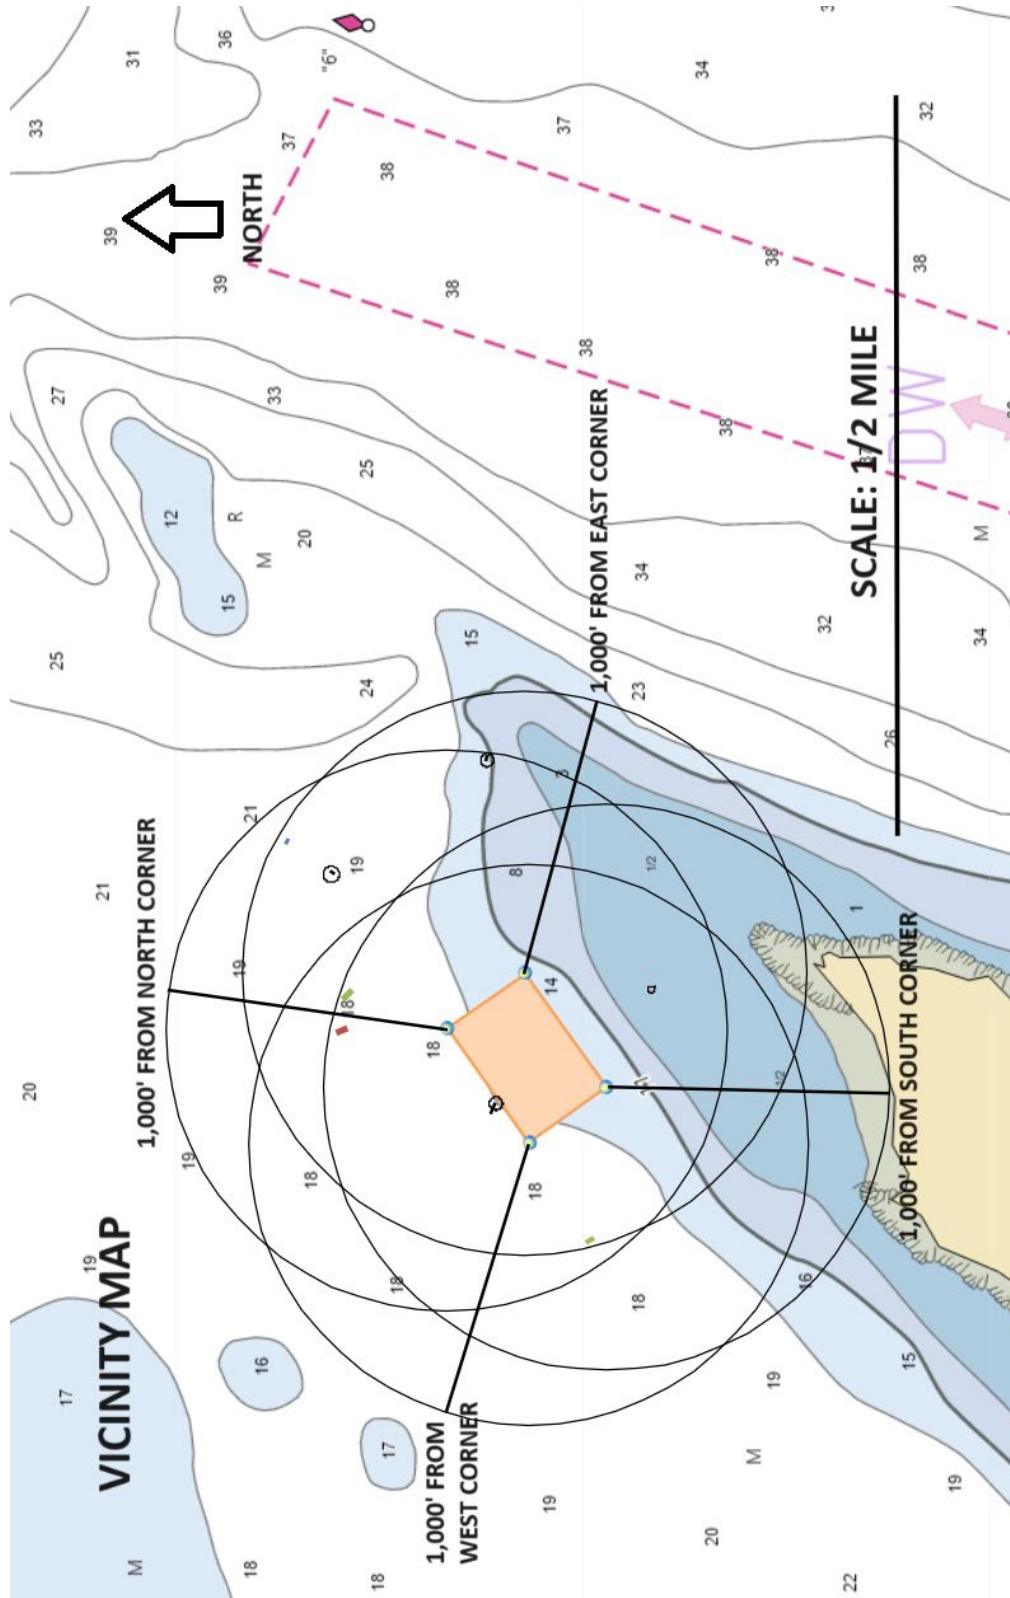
VICINITY MAP

NORTH

SCALE: 1/2 MILE

1,000' FROM NORTH CORNER

1,000' FROM EAST CORNER

1,000' FROM SOUTH CORNER

1,000' FROM WEST CORNER

DW

"6"

33 31 36 34 32 37 37 38 39 39 38 38 38 38 38 27 33 25 12 R 15 M 20 25 24 15 23 34 32 M 34 26 21 21 19 19 3 8 1/2 1 14 18 18 20 19 18 18 18 16 15 17 16 17 19 M 19 18 18 20 22 19 M 1/2 11